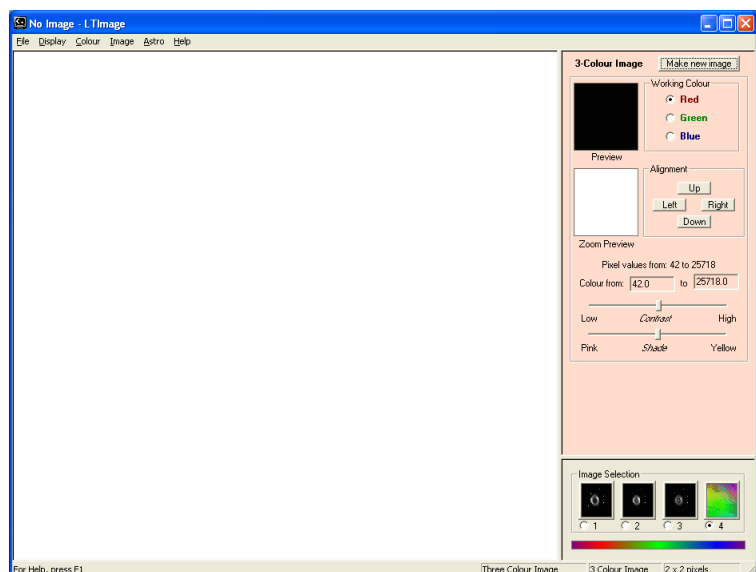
No Image - LTImage

File Display Colour Image Astro Help

3-Colour Image

Make new image

Working Colour

Red

Green

Blue

Preview

Alignment

Up

Left

Right

Down

Zoom Preview

Pixel values from: 42 to 25718

Colour from: 42.0 to 25718.0

Low Contrast High

Pink Shade Yellow

Image Selection

1 2 3 4

For Help, press F1

Three Colour Image

3 Colour Image

2 x 2 pixels